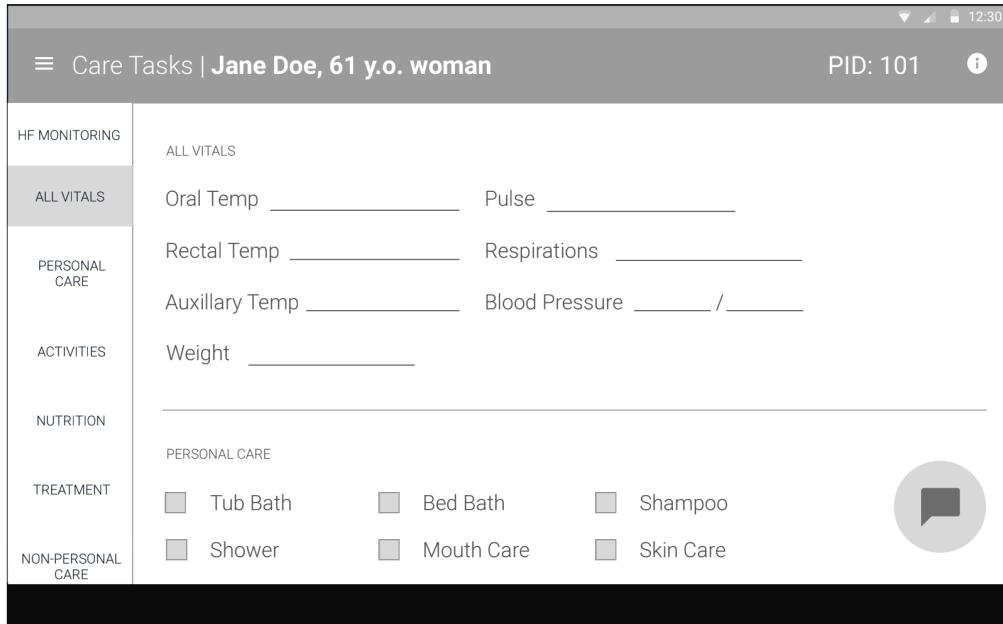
12:30

≡ Care Tasks | **Jane Doe, 61 y.o. woman** PID: 101

HF MONITORING

ALL VITALS

PERSONAL CARE

ACTIVITIES

NUTRITION

TREATMENT

NON-PERSONAL CARE

ALL VITALS

Oral Temp ______________ Pulse ______________

Rectal Temp ______________ Respirations ______________

Auxillary Temp ______________ Blood Pressure ______ / ______

Weight ______________

PERSONAL CARE

Tub Bath Bed Bath Shampoo

Shower Mouth Care Skin Care